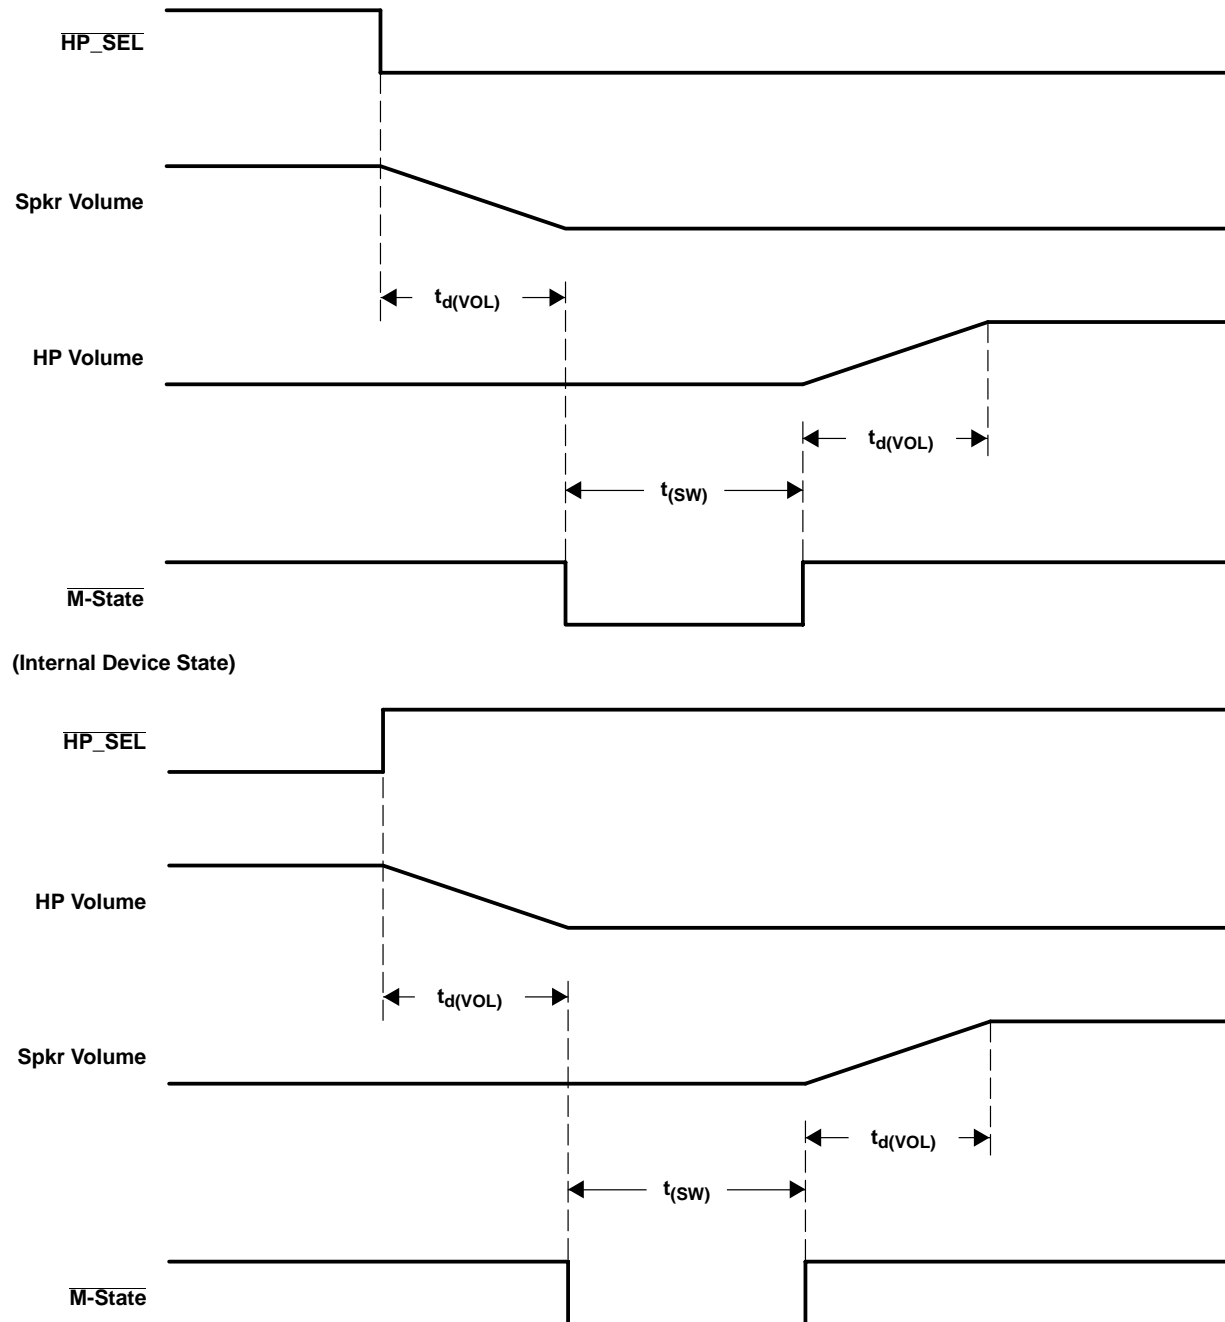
$\overline{\text{HP\_SEL}}$

Spkr Volume

$t_{d(VOL)}$

HP Volume

$t_{d(VOL)}$

$t_{(SW)}$

$\overline{\text{M-State}}$

(Internal Device State)

$\overline{\text{HP\_SEL}}$

HP Volume

$t_{d(VOL)}$

Spkr Volume

$t_{d(VOL)}$

$t_{(SW)}$

$\overline{\text{M-State}}$